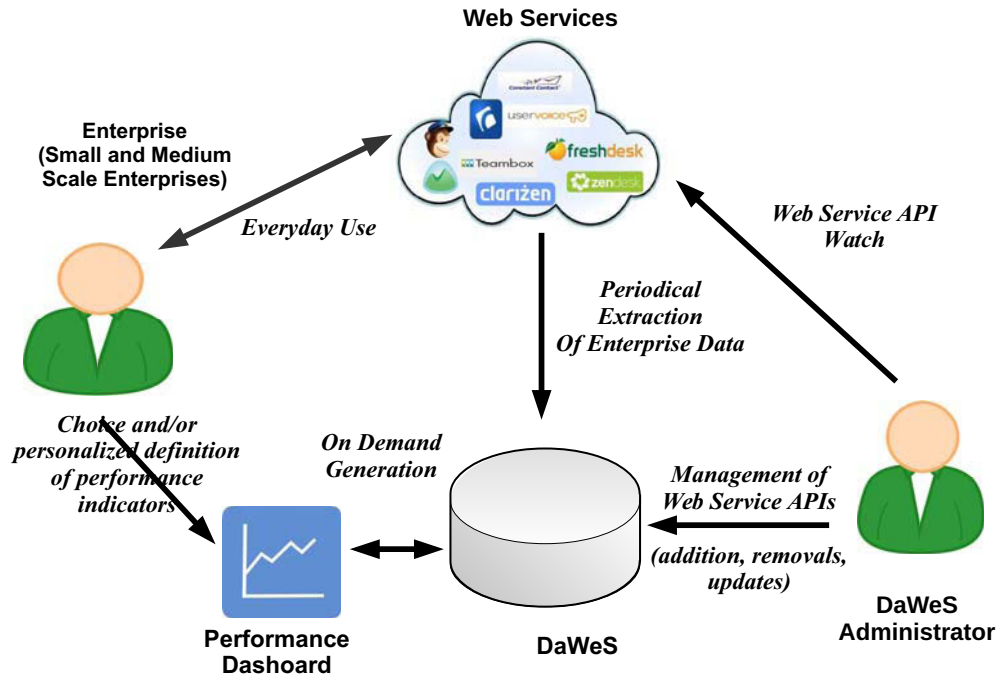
Web Services

Constant Contact

uservoice

Teambox

freshdesk

clarizen

zendesk

Enterprise (Small and Medium Scale Enterprises)

Everyday Use

Web Service API Watch

Periodical Extraction Of Enterprise Data

Choice and/or personalized definition of performance indicators

On Demand Generation

Management of Web Service APIs

(addition, removals, updates)

Performance Dashoard

DaWeS

DaWeS Administrator